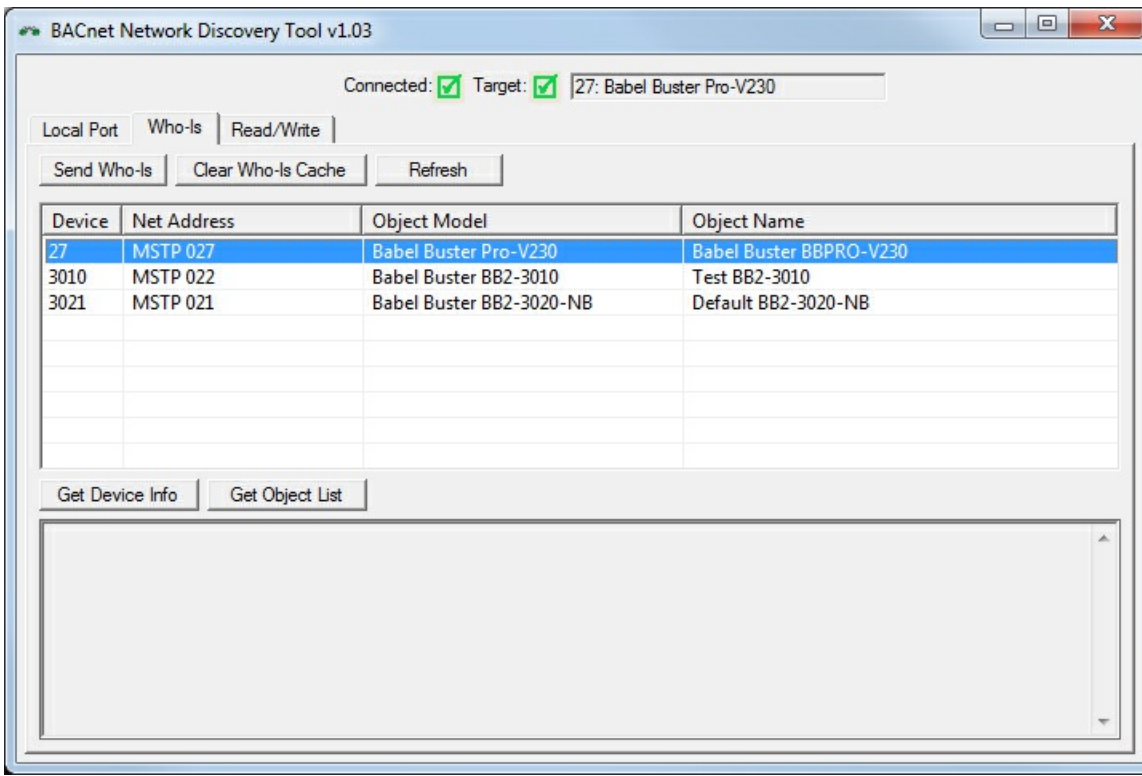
BACnet Network Discovery Tool v1.03

Connected: Target: 27: Babel Buster Pro-V230

Local Port Who-Is Read/Write

Send Who-Is Clear Who-Is Cache Refresh

| Device | Net Address | Object Model | Object Name |
|---|---|---|---|
| 27 | MSTP 027 | Babel Buster Pro-V230 | Babel Buster BBPRO-V230 |
| 3010 | MSTP 022 | Babel Buster BB2-3010 | Test BB2-3010 |
| 3021 | MSTP 021 | Babel Buster BB2-3020-NB | Default BB2-3020-NB |

Get Device Info Get Object List